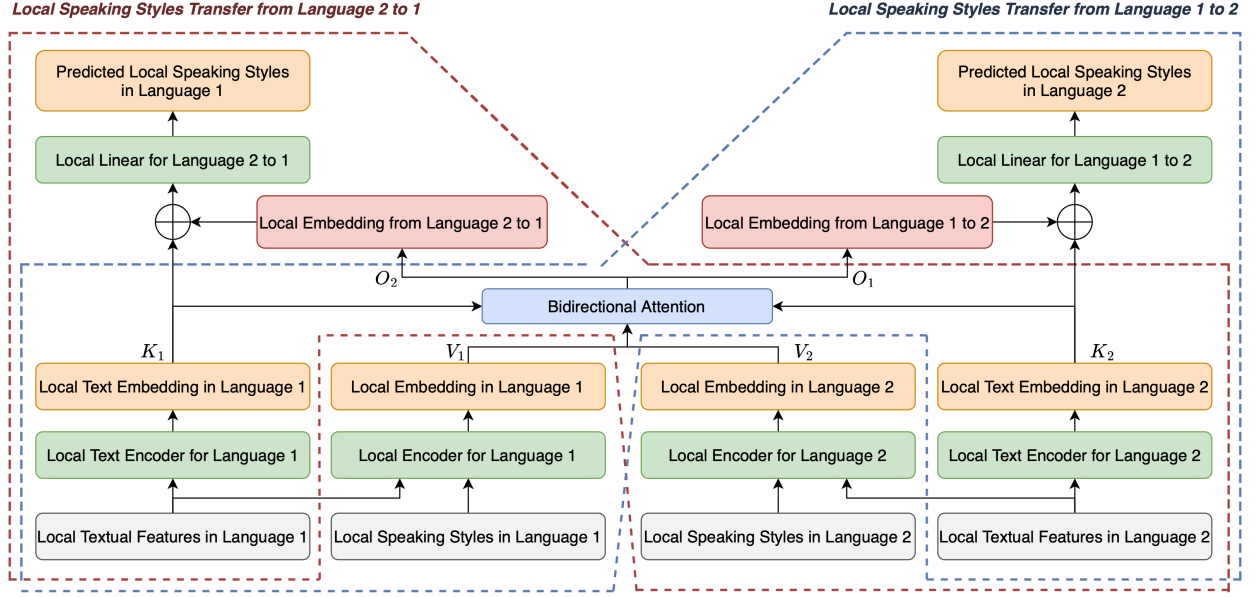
Local Speaking Styles Transfer from Language 2 to 1

Local Speaking Styles Transfer from Language 1 to 2

Predicted Local Speaking Styles in Language 1

Local Linear for Language 2 to 1

Local Embedding from Language 2 to 1

Predicted Local Speaking Styles in Language 2

Local Linear for Language 1 to 2

Local Embedding from Language 1 to 2

$O_2$

$O_1$

Bidirectional Attention

$K_1$

$V_1$

$V_2$

$K_2$

Local Text Embedding in Language 1

Local Embedding in Language 1

Local Embedding in Language 2

Local Text Embedding in Language 2

Local Text Encoder for Language 1

Local Encoder for Language 1

Local Encoder for Language 2

Local Text Encoder for Language 2

Local Textual Features in Language 1

Local Speaking Styles in Language 1

Local Speaking Styles in Language 2

Local Textual Features in Language 2